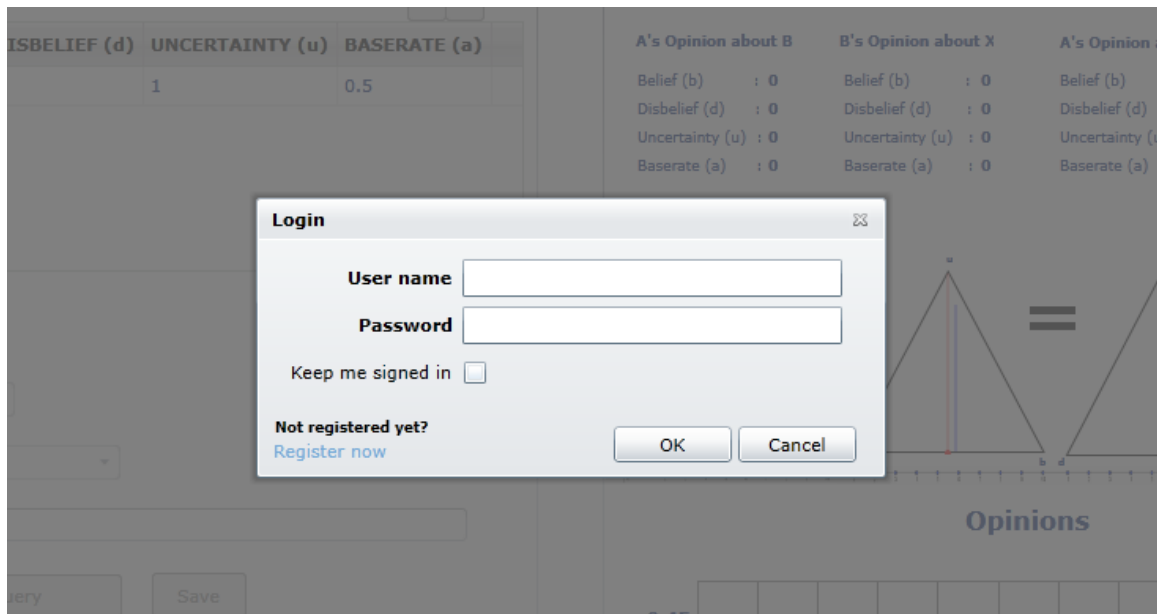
| ISBELIEF (d) | UNCERTAINTY (u) | BASERATE (a) |
|---|---|---|
| | 1 | 0.5 |

A's Opinion about B
Belief (b) : 0
Disbelief (d) : 0
Uncertainty (u) : 0
Baserate (a) : 0

B's Opinion about X
Belief (b) : 0
Disbelief (d) : 0
Uncertainty (u) : 0
Baserate (a) : 0

A's Opinion
Belief (b)
Disbelief (d)
Uncertainty (
Baserate (a)

Login

User name
Password
Keep me signed in

Not registered yet?
Register now

OK
Cancel

u
b d

Opinions

uery
Save